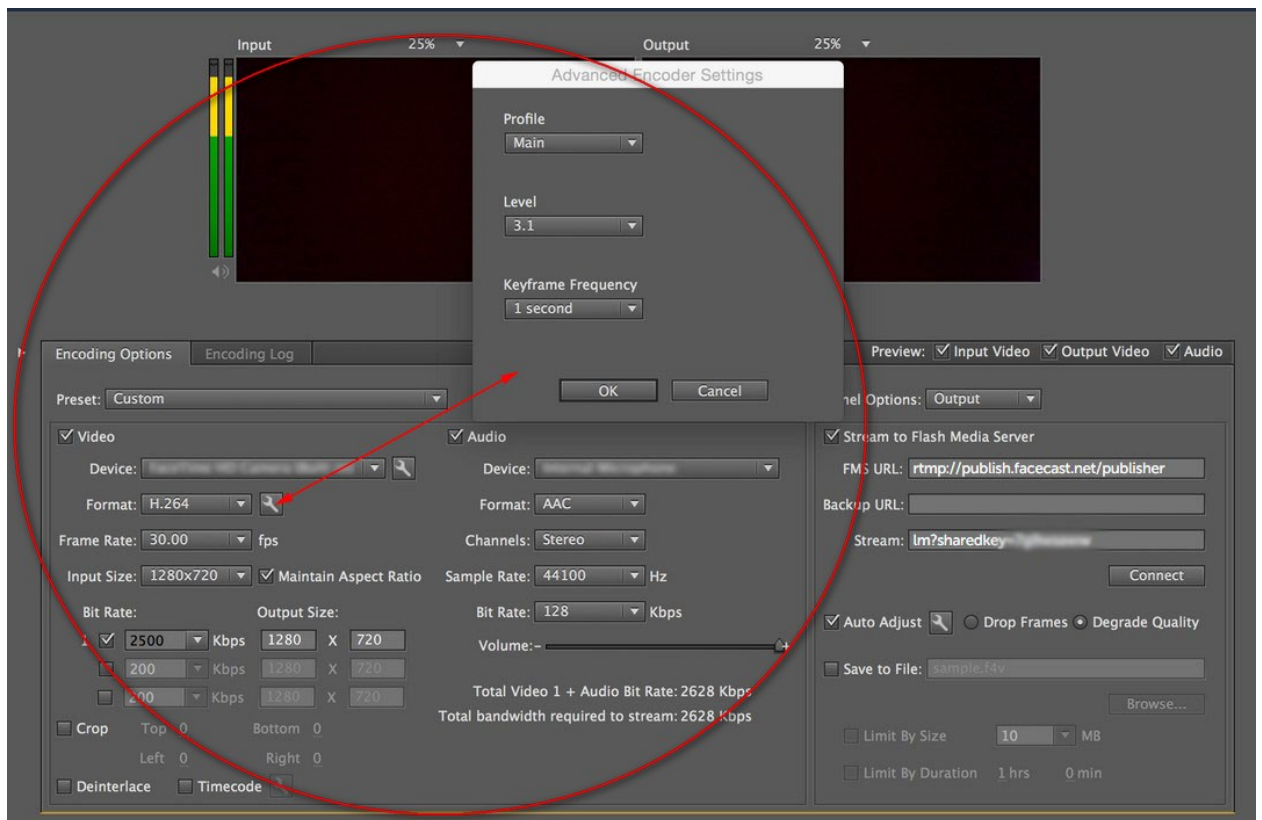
Input 25%

Output 25%

Advanced Encoder Settings

Profile
Main

Level
3.1

Keyframe Frequency
1 second

OK Cancel

Encoding Options Encoding Log

Preview: Input Video Output Video Audio

Preset: Custom

nel Options: Output

Video

Device: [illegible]

Format: H.264

Frame Rate: 30.00 fps

Input Size: 1280x720 Maintain Aspect Ratio

Bit Rate: Output Size:

1 2500 Kbps 1280 X 720

200 Kbps 1280 X 720

200 Kbps 1280 X 720

Crop Top 0 Bottom 0

Left 0 Right 0

Deinterlace Timecode

Audio

Device: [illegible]

Format: AAC

Channels: Stereo

Sample Rate: 44100 Hz

Bit Rate: 128 Kbps

Volume:-

Total Video 1 + Audio Bit Rate: 2628 Kbps

Total bandwidth required to stream: 2628 Kbps

Stream to Flash Media Server

FMS URL: rtmp://publish.facecast.net/publisher

Backup URL:

Stream: lm?sharedkey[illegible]

Connect

Auto Adjust Drop Frames Degrade Quality

Save to File: sample.f4v

Browse...

Limit By Size 10 MB

Limit By Duration 1 hrs 0 min